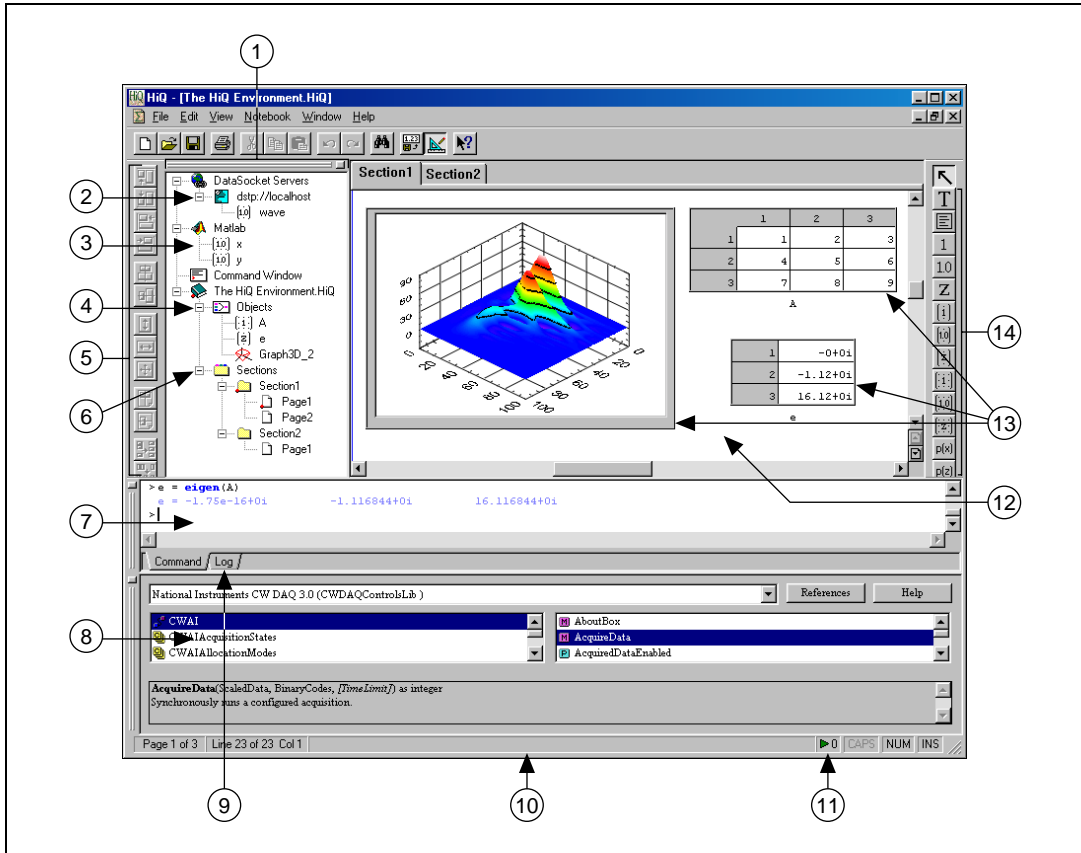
1

HiQ - [The HiQ Environment.HiQ]

File Edit View Notebook Window Help

2
3
4
5
6
7
8
9
10
11
12
13
14

DataSocket Servers
dstp://localhost
wave
Matlab
x
y
Command Window
The HiQ Environment.HiQ
Objects
A
e
Graph3D_2
Sections
Section1
Page1
Page2
Section2
Page1

Section1 Section2

90
60
30
0
0
20
40
60
80
100
0
20
40
60
80
100

|   | 1 | 2 | 3 |
|---|---|---|---|
| 1 | 1 | 2 | 3 |
| 2 | 4 | 5 | 6 |
| 3 | 7 | 8 | 9 |

A

| 1 | -0+0i |
|---|---|
| 2 | -1.12+0i |
| 3 | 16.12+0i |

e

T
1
10
Z
p(x)
p(z)

>e = eigen(A)
e = -1.75e-16+0i -1.116844+0i 16.116844+0i
>|

Command Log

National Instruments CW DAQ 3.0 (CWDAQControlsLib )
References
Help

CWAI
CWAIAcquisitionStates
CWAIAllocationModes

AboutBox
AcquireData
AcquiredDataEnabled

AcquireData(ScaledData, BinaryCodes, [TimeLimit]) as integer
Synchronously runs a configured acquisition.

Page 1 of 3 Line 23 of 23 Col 1
0 CAPS NUM INS